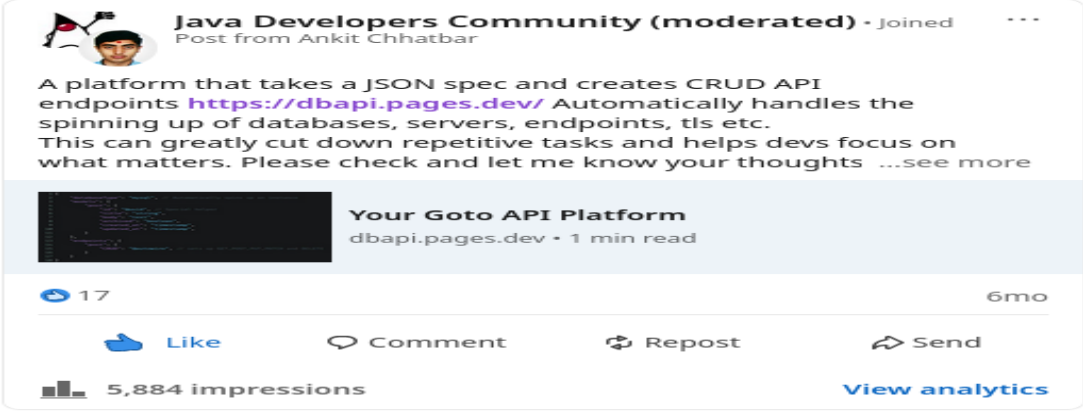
Java Developers Community (moderated) • Joined
Post from Ankit Chhatbar

A platform that takes a JSON spec and creates CRUD API endpoints https://dbapi.pages.dev/ Automatically handles the spinning up of databases, servers, endpoints, tls etc.
This can greatly cut down repetitive tasks and helps devs focus on what matters. Please check and let me know your thoughts ...see more

Your Goto API Platform
dbapi.pages.dev • 1 min read

17
6mo

Like
Comment
Repost
Send

5,884 impressions
View analytics